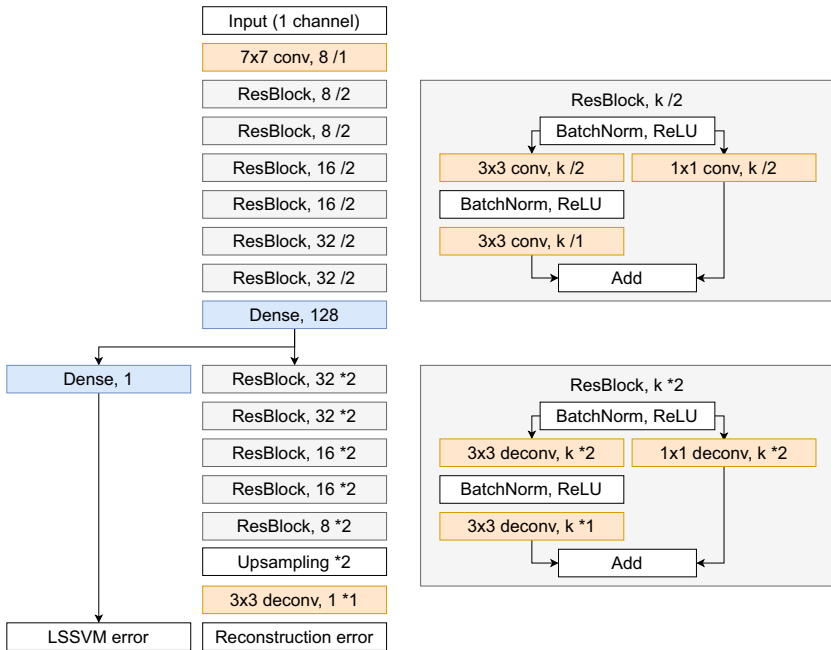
Input (1 channel)

7x7 conv, 8 /1

ResBlock, 8 /2

ResBlock, 8 /2

ResBlock, 16 /2

ResBlock, 16 /2

ResBlock, 32 /2

ResBlock, 32 /2

Dense, 128

ResBlock, k /2

BatchNorm, ReLU

3x3 conv, k /2

1x1 conv, k /2

BatchNorm, ReLU

3x3 conv, k /1

Add

Dense, 1

ResBlock, 32 *2

ResBlock, 32 *2

ResBlock, 16 *2

ResBlock, 16 *2

ResBlock, 8 *2

Upsampling *2

3x3 deconv, 1 *1

ResBlock, k *2

BatchNorm, ReLU

3x3 deconv, k *2

1x1 deconv, k *2

BatchNorm, ReLU

3x3 deconv, k *1

Add

LSSVM error

Reconstruction error